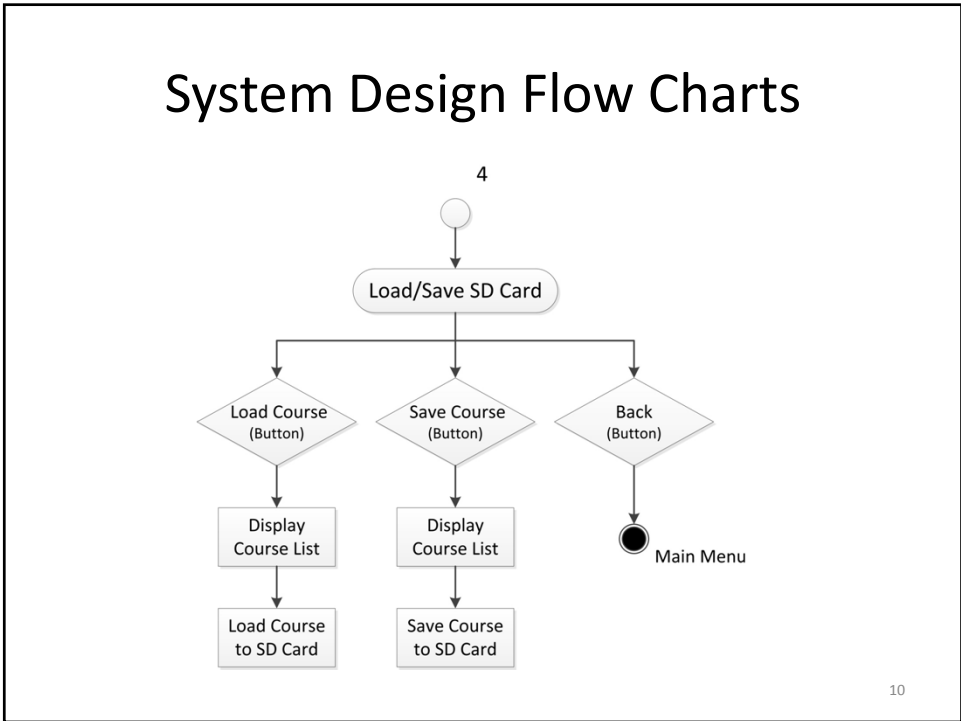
System Design Flow Charts

4

Load/Save SD Card

Load Course (Button)

Save Course (Button)

Back (Button)

Display Course List

Display Course List

Main Menu

Load Course to SD Card

Save Course to SD Card

10